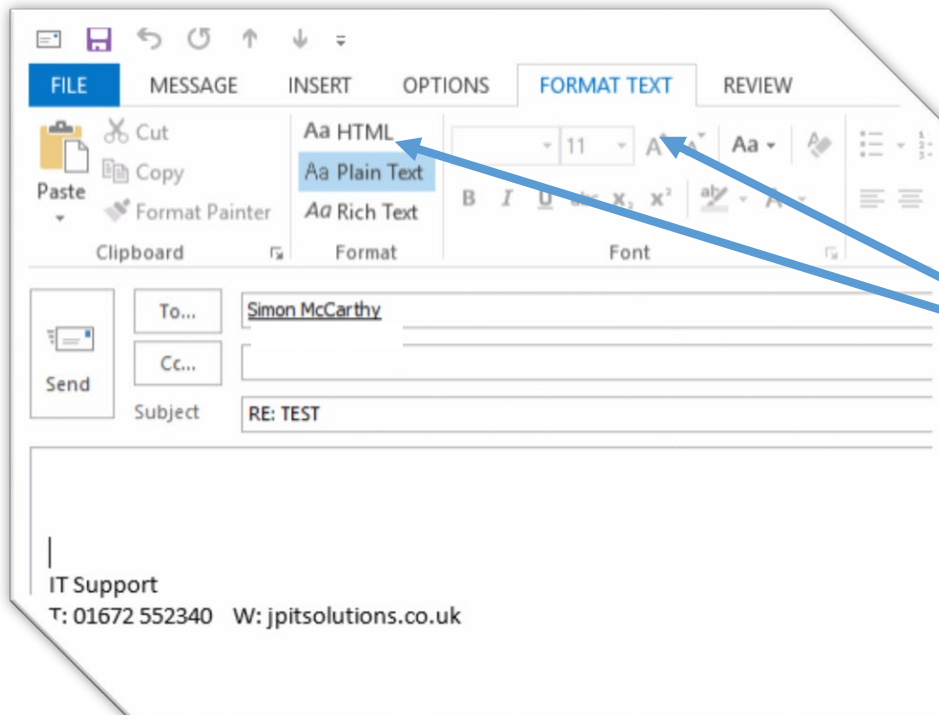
FILE MESSAGE INSERT OPTIONS FORMAT TEXT REVIEW

Paste

Cut

Copy

Format Painter

Clipboard

Aa HTML

Aa Plain Text

Aa Rich Text

Format

11

Aa

B I U

Font

Send

To...

Cc...

Subject

Simon McCarthy

RE: TEST

IT Support

T: 01672 552340 W: jpitsolutions.co.uk